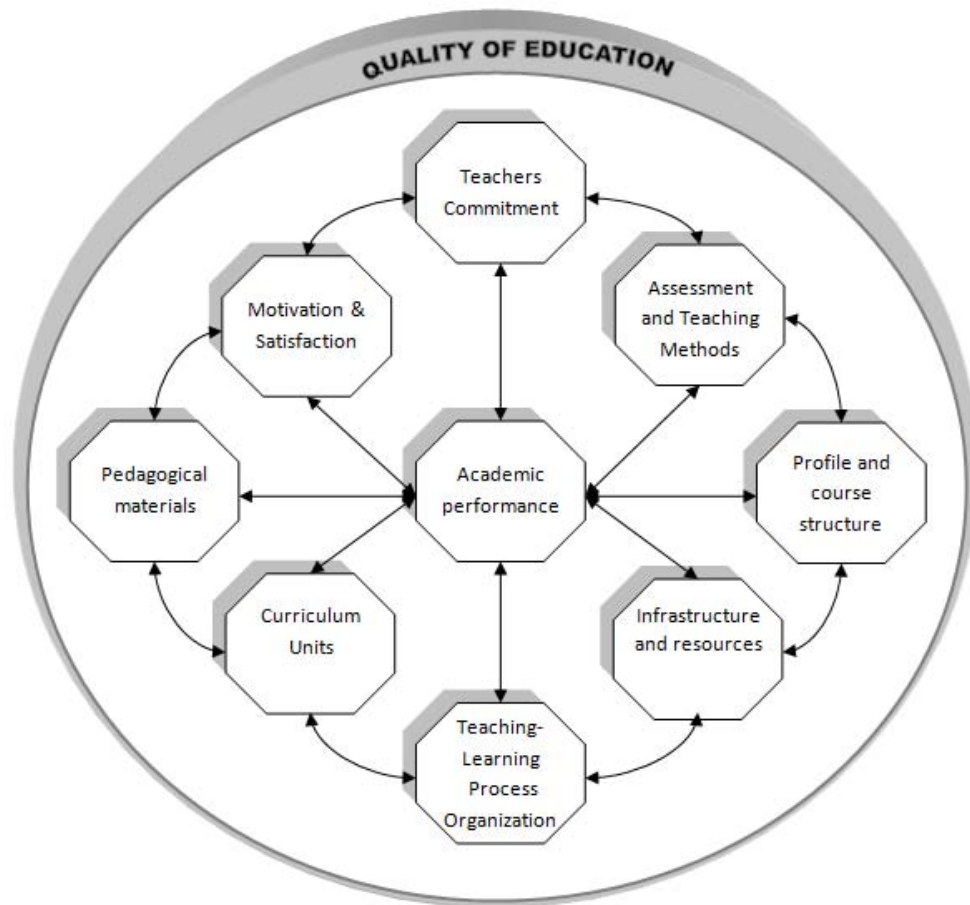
QUALITY OF EDUCATION

Teachers Commitment

Motivation & Satisfaction

Assessment and Teaching Methods

Pedagogical materials

Academic performance

Profile and course structure

Curriculum Units

Infrastructure and resources

Teaching-Learning Process Organization